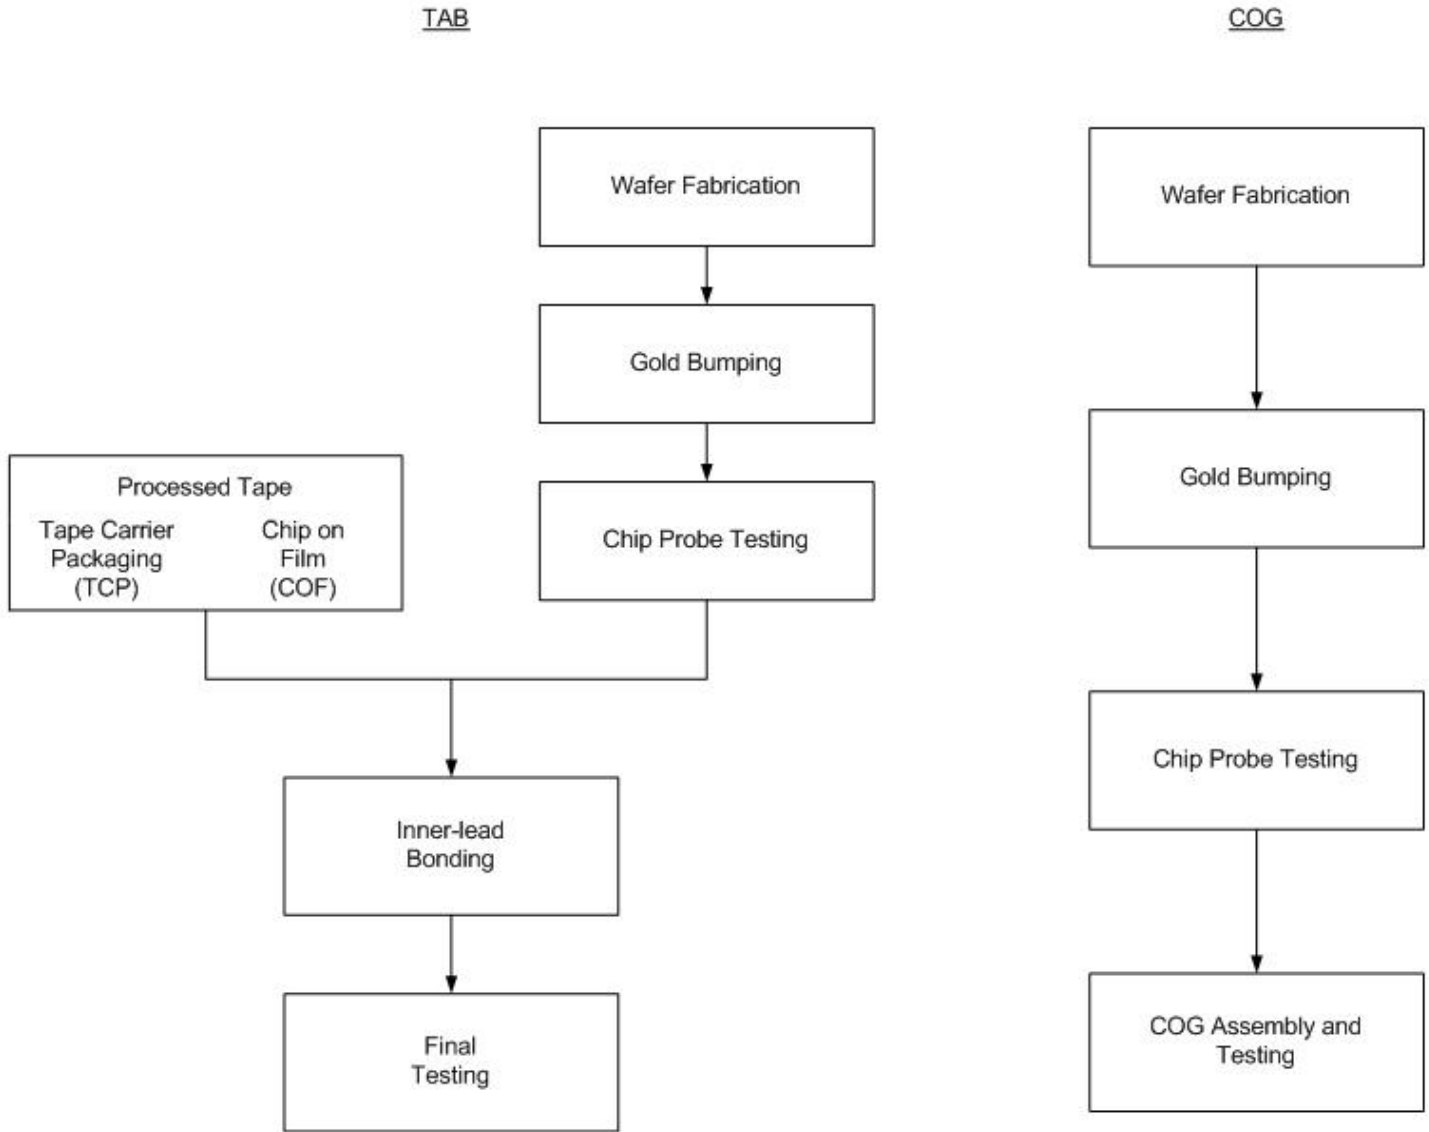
TAB

Wafer Fabrication

Gold Bumping

Processed Tape

Tape Carrier Packaging (TCP)

Chip on Film (COF)

Chip Probe Testing

Inner-lead Bonding

Final Testing

COG

Wafer Fabrication

Gold Bumping

Chip Probe Testing

COG Assembly and Testing